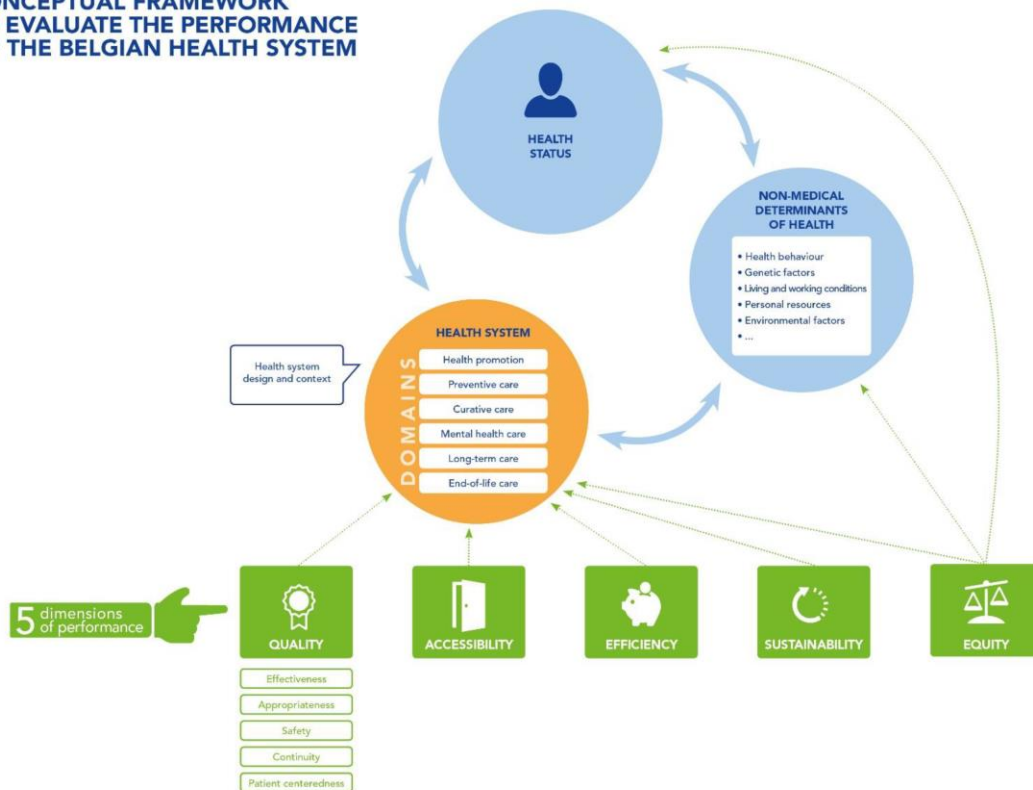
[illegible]NCEPTUAL FRAMEWORK
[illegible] EVALUATE THE PERFORMANCE
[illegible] THE BELGIAN HEALTH SYSTEM

HEALTH STATUS

NON-MEDICAL DETERMINANTS OF HEALTH

• Health behaviour
• Genetic factors
• Living and working conditions
• Personal resources
• Environmental factors
• ...

Health system design and context

HEALTH SYSTEM

DOMAINS

Health promotion
Preventive care
Curative care
Mental health care
Long-term care
End-of-life care

5 dimensions of performance

QUALITY

ACCESSIBILITY

EFFICIENCY

SUSTAINABILITY

EQUITY

Effectiveness
Appropriateness
Safety
Continuity
Patient centeredness